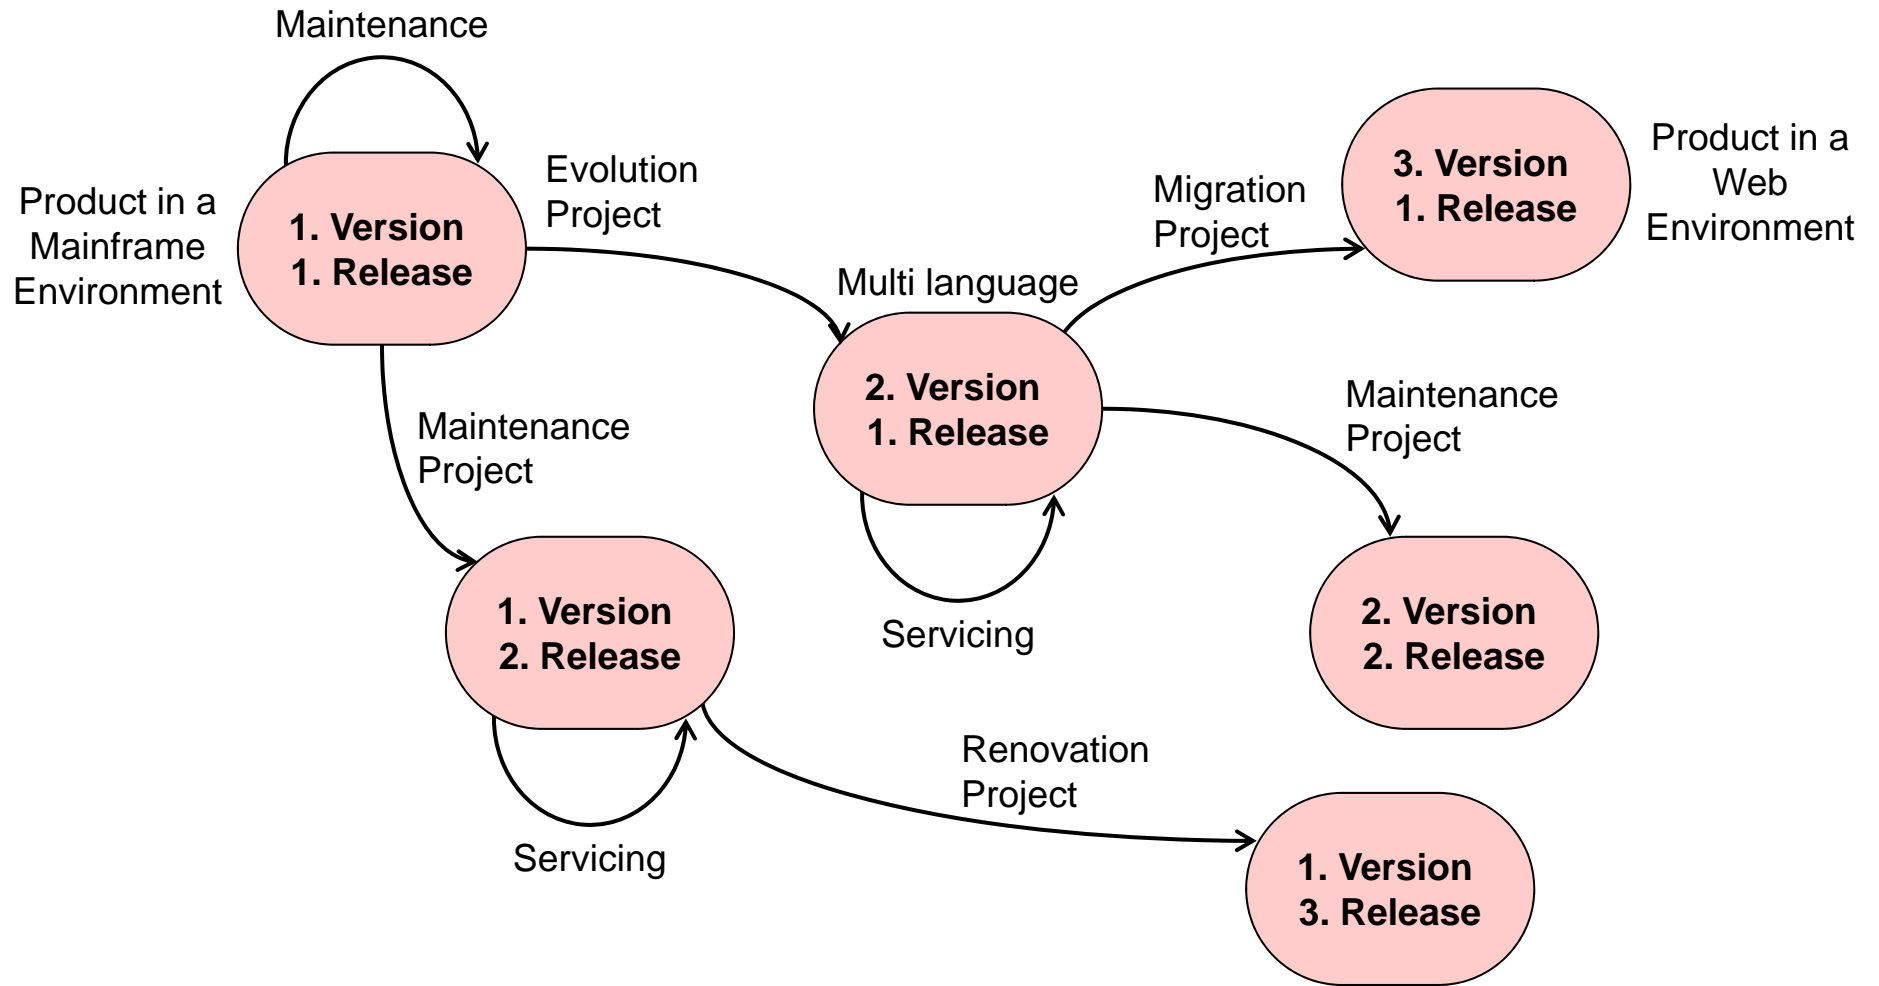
Maintenance

Product in a Mainframe Environment

1. Version
1. Release

Evolution Project

Migration Project

3. Version
1. Release

Product in a Web Environment

Multi language

2. Version
1. Release

Maintenance Project

Maintenance Project

Servicing

1. Version
2. Release

2. Version
2. Release

Renovation Project

Servicing

1. Version
3. Release